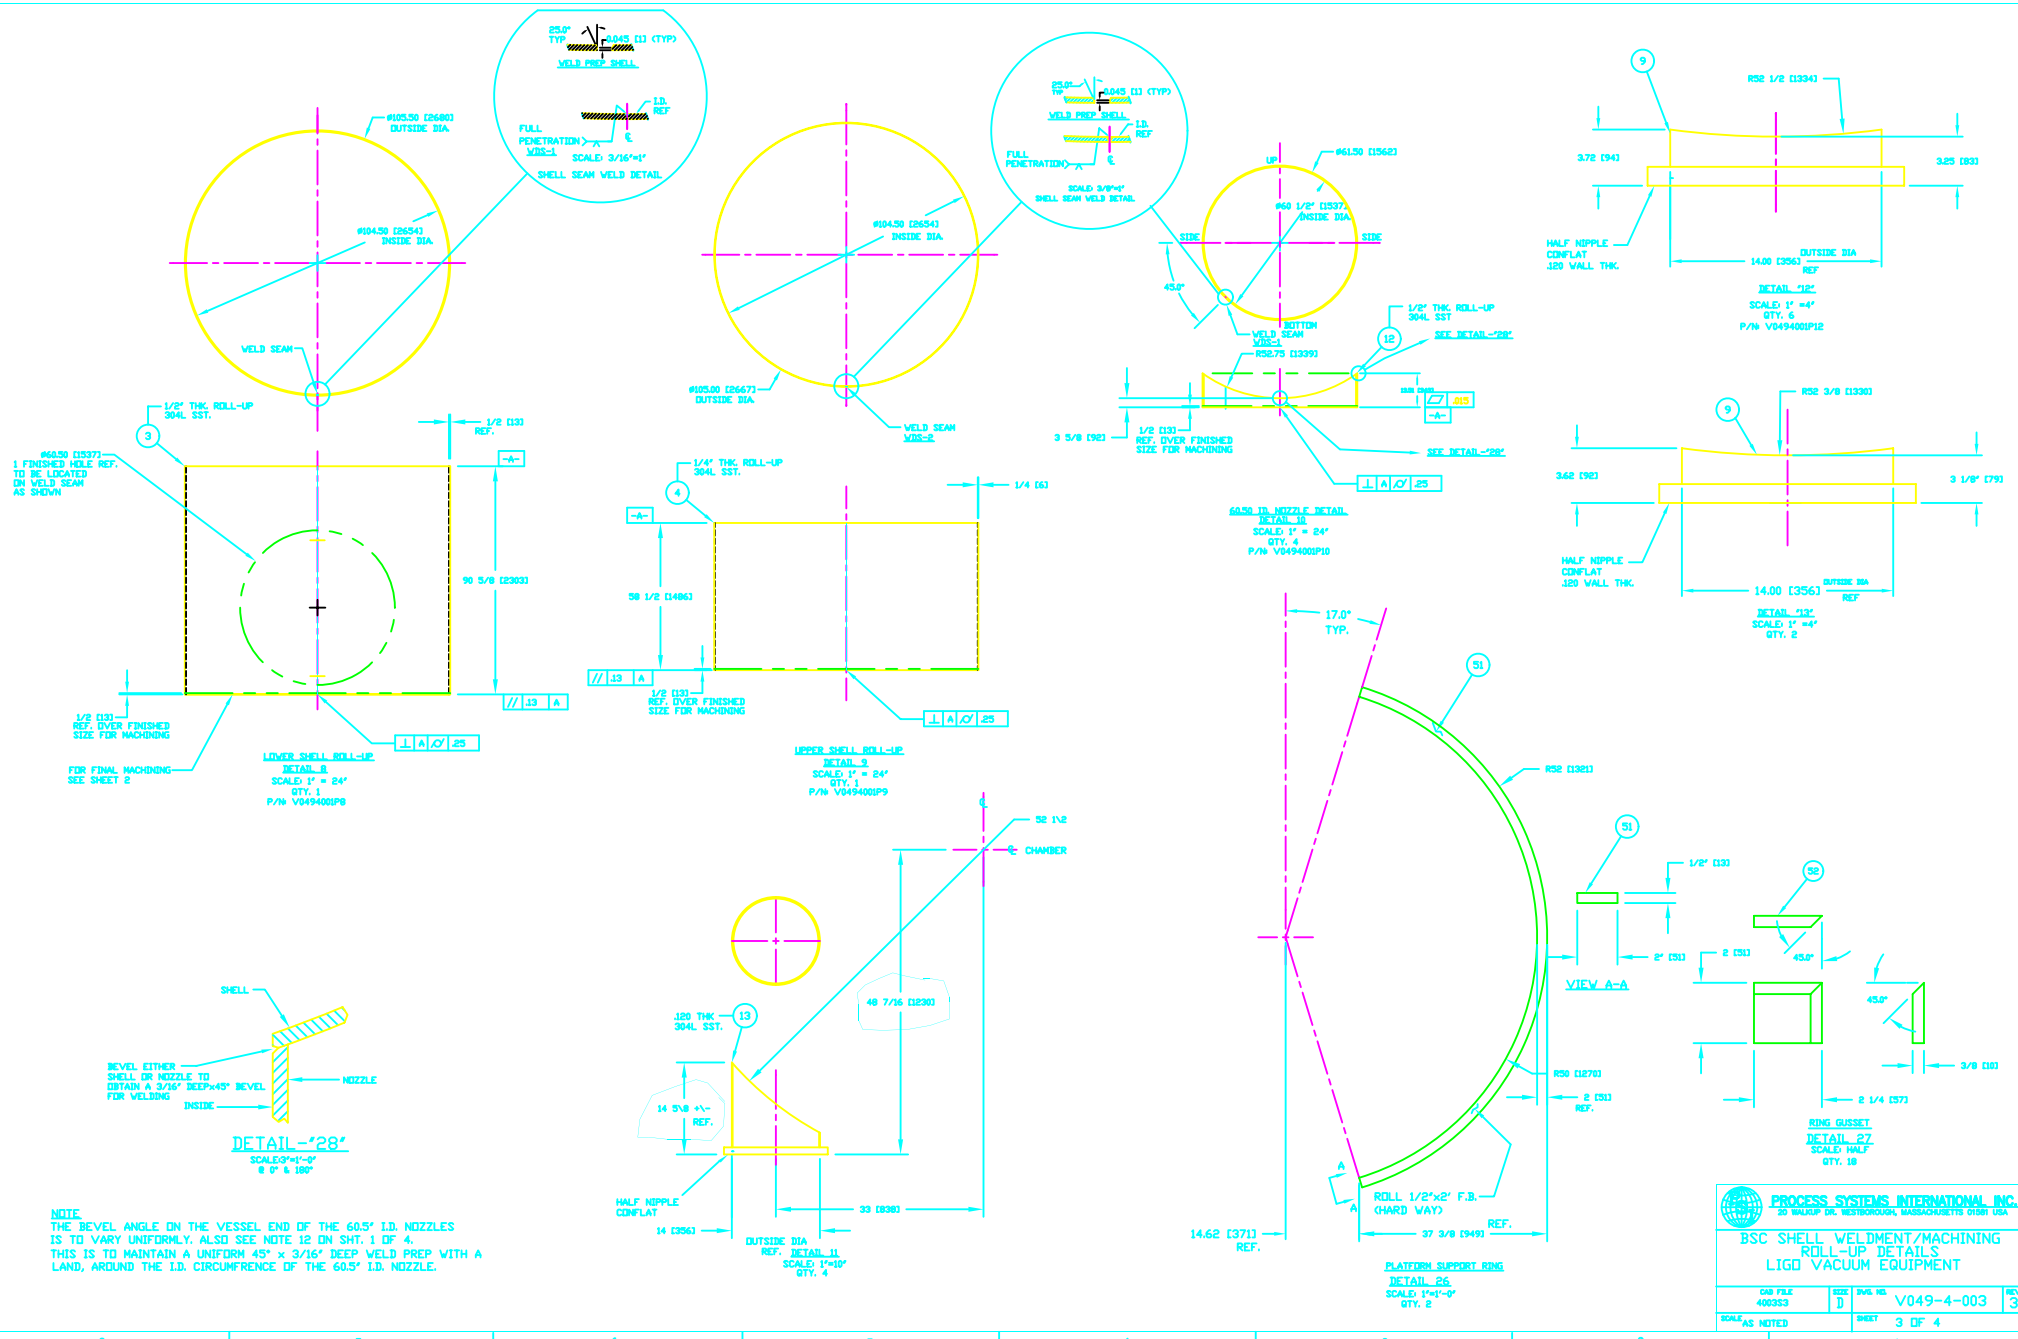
25.0° TYP
.045 [1] (TYP)
WELD PREP SHELL
FULL PENETRATION
WBS-1
I.D. REF
℄
SCALE: 3/16"=1"
SHELL SEAM WELD DETAIL

⌀105.50 [2680] OUTSIDE DIA.
⌀104.50 [2654] INSIDE DIA.
WELD SEAM

1/2" THK. ROLL-UP 304L SST.
3
1/2 [13] REF.
-A-
⌀60.50 [1537] 1 FINISHED HOLE REF. TO BE LOCATED ON WELD SEAM AS SHOWN
90 5/8 [2303]
1/2 [13] REF. OVER FINISHED SIZE FOR MACHINING
// .13 A
⊥ A ⌭ .25
FOR FINAL MACHINING SEE SHEET 2
LOWER SHELL ROLL-UP
DETAIL 8
SCALE: 1" = 24"
QTY. 1
P/N V0494001P8

⌀104.50 [2654] INSIDE DIA.
⌀105.00 [2667] OUTSIDE DIA.
WELD SEAM WBS-2

25.0° TYP
.045 [1] (TYP)
WELD PREP SHELL
I.D. REF
FULL PENETRATION
℄
SCALE: 3/8"=1"
SHELL SEAM WELD DETAIL

1/4" THK. ROLL-UP 304L SST.
4
1/4 [6]
-A-
58 1/2 [1486]
// .13 A
1/2 [13] REF. OVER FINISHED SIZE FOR MACHINING
⊥ A ⌭ .25
UPPER SHELL ROLL-UP
DETAIL 9
SCALE: 1" = 24"
QTY. 1
P/N V0494001P9

UP
⌀61.50 [1562]
⌀60 1/2" [1537] INSIDE DIA.
SIDE
SIDE
45.0°
BOTTOM
WELD SEAM WBS-1
1/2" THK. ROLL-UP 304L SST
12
SEE DETAIL-"28"
R52.75 [1339]
.013
-A-
3 5/8 [92]
1/2 [13] REF. OVER FINISHED SIZE FOR MACHINING
SEE DETAIL-"28"
⊥ A ⌭ .25
60.50 I.D. NOZZLE DETAIL
DETAIL 10
SCALE: 1" = 24"
QTY. 4
P/N V0494001P10

9
R52 1/2 [1334]
3.72 [94]
3.25 [83]
HALF NIPPLE CONFLAT .120 WALL THK.
14.00 [356] REF
OUTSIDE DIA
DETAIL "12"
SCALE: 1" =4"
QTY. 6
P/N V0494001P12

9
R52 3/8 [1330]
3.62 [92]
3 1/8" [79]
HALF NIPPLE CONFLAT .120 WALL THK.
14.00 [356] REF
OUTSIDE DIA
DETAIL "13"
SCALE: 1" =4"
QTY. 2

17.0° TYP.
51
R52 [1321]
51
1/2" [13]
2" [51]
VIEW A-A
52
2 [51]
45.0°
45.0°
3/8 [10]
2 1/4 [57]
RING GUSSET
DETAIL 27
SCALE: HALF
QTY. 18
R50 [1270]
2 [51] REF.
A
A
ROLL 1/2"x2" F.B. (HARD WAY)
14.62 [371] REF.
37 3/8 [949]
REF.
PLATFORM SUPPORT RING
DETAIL 26
SCALE: 1"=1'-0"
QTY. 2

52 1\2
℄ CHAMBER
49 7/16 [1230]
.120 THK 304L SST.
13
14 5\8 +\- REF.
HALF NIPPLE CONFLAT
14 [356]
33 [838]
OUTSIDE DIA REF. DETAIL 11
SCALE: 1"=10"
QTY. 4

SHELL
BEVEL EITHER SHELL OR NOZZLE TO OBTAIN A 3/16" DEEPx45° BEVEL FOR WELDING
NOZZLE
INSIDE
DETAIL-"28"
SCALE:3"=1'-0"
@ 0° & 180°

NOTE
THE BEVEL ANGLE ON THE VESSEL END OF THE 60.5" I.D. NOZZLES IS TO VARY UNIFORMLY. ALSO SEE NOTE 12 ON SHT. 1 OF 4.
THIS IS TO MAINTAIN A UNIFORM 45° x 3/16" DEEP WELD PREP WITH A LAND, AROUND THE I.D. CIRCUMFRENCE OF THE 60.5" I.D. NOZZLE.

PROCESS SYSTEMS INTERNATIONAL INC.
20 WALKUP DR. WESTBOROUGH, MASSACHUSETTS 01581 USA
BSC SHELL WELDMENT/MACHINING
ROLL-UP DETAILS
LIGO VACUUM EQUIPMENT
CAD FILE 400363
SIZE D
DWG. NO. V049-4-003
REV 3
SCALE AS NOTED
SHEET 3 OF 4